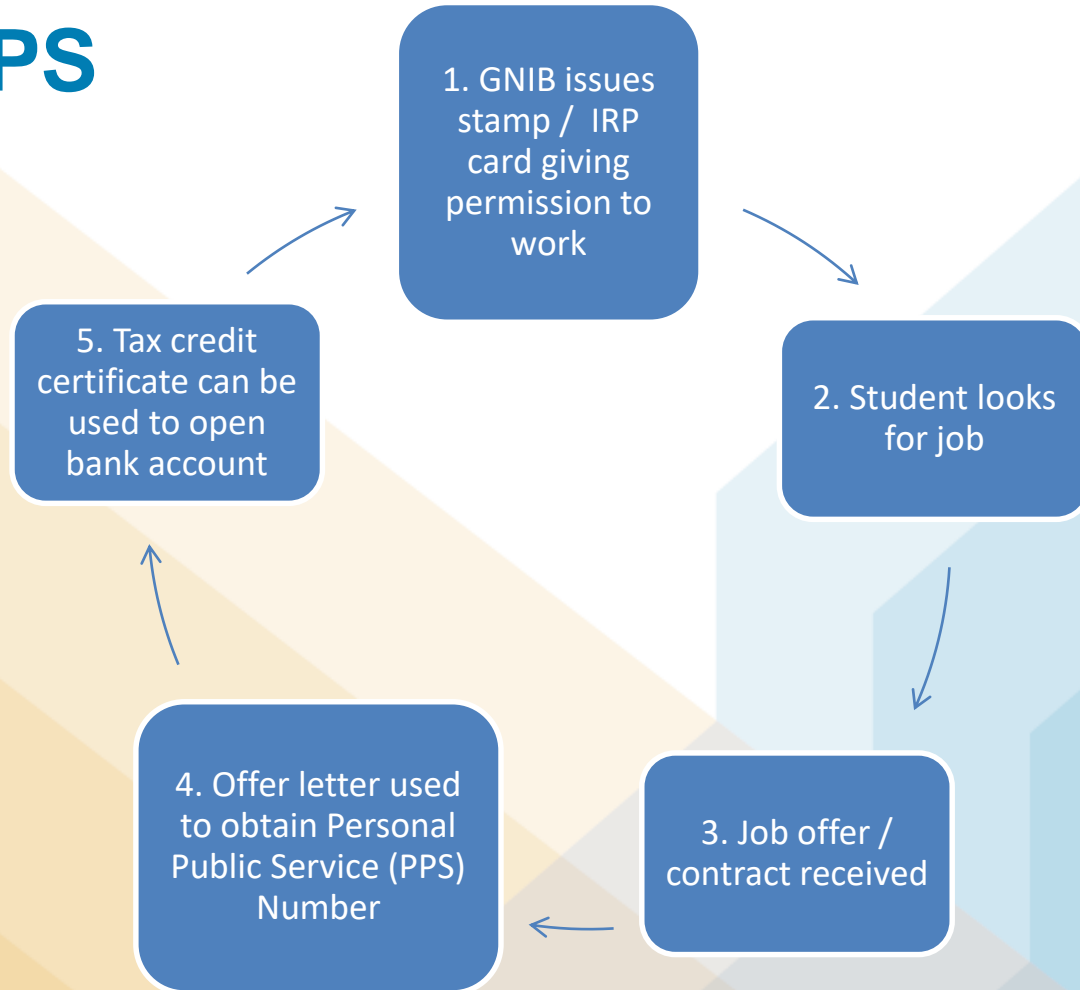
PS

1. GNIB issues stamp / IRP card giving permission to work

2. Student looks for job

3. Job offer / contract received

4. Offer letter used to obtain Personal Public Service (PPS) Number

5. Tax credit certificate can be used to open bank account